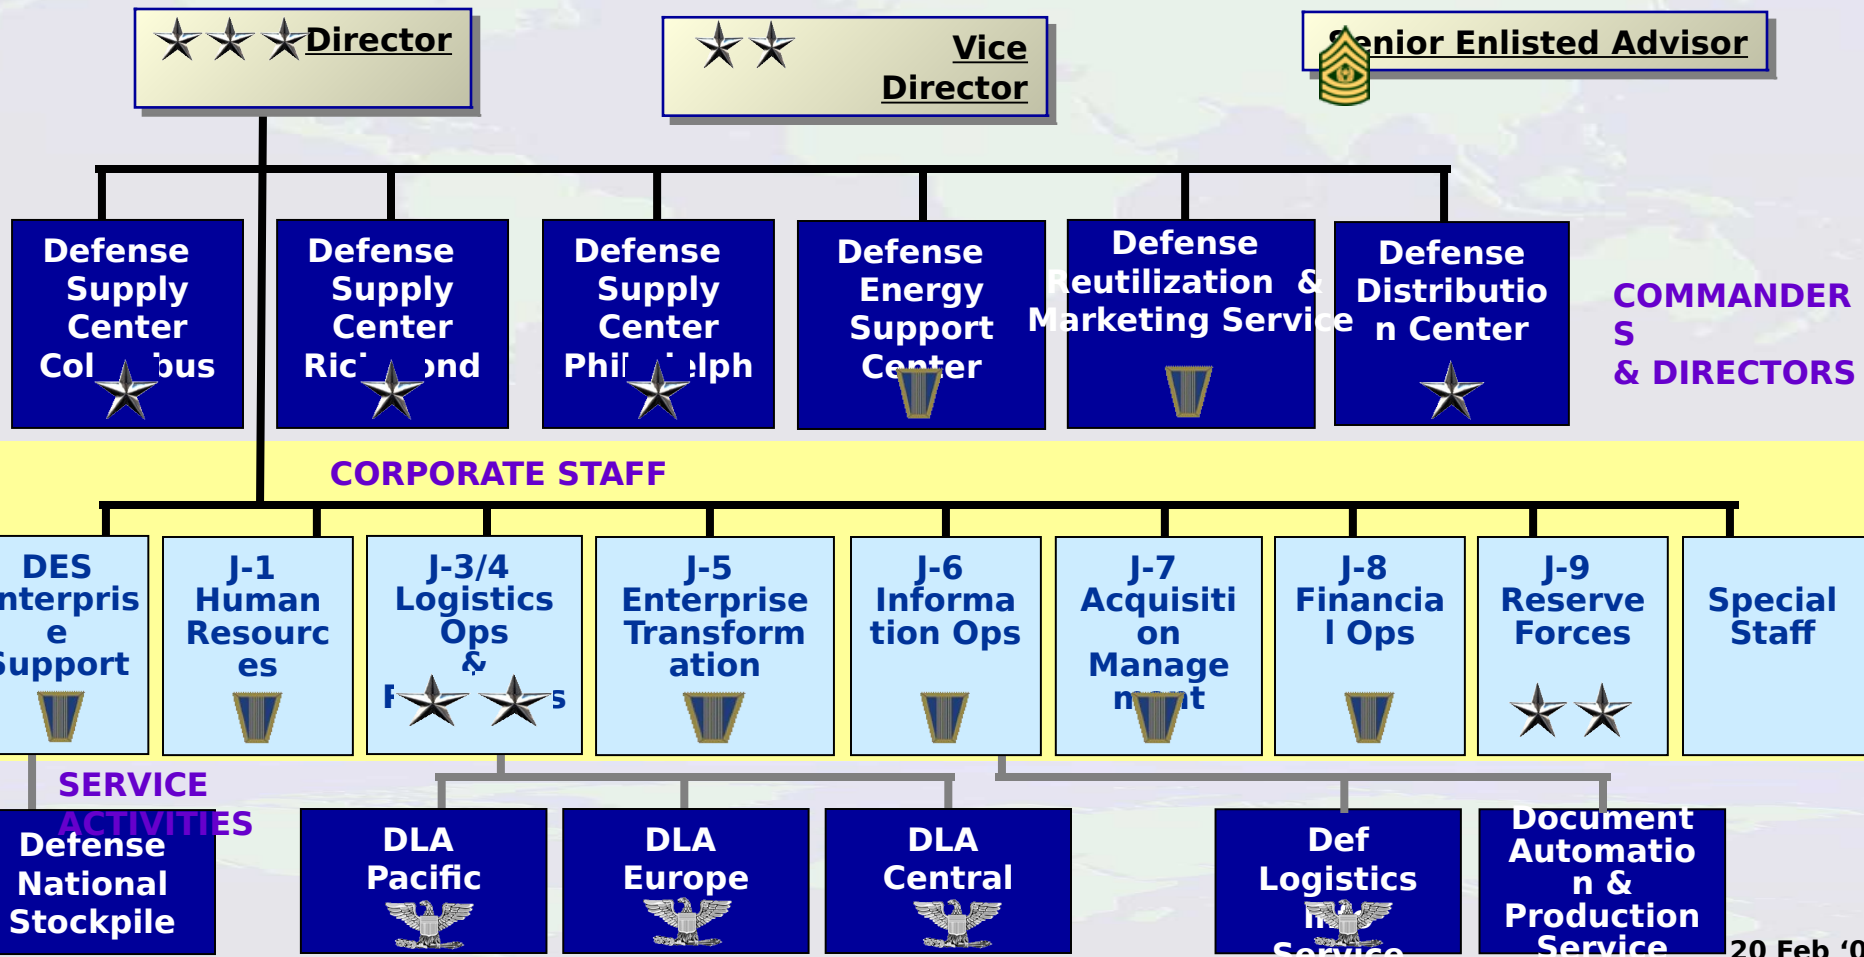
Director

Vice Director

Senior Enlisted Advisor

Defense Supply Center Col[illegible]bus

Defense Supply Center Ric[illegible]ond

Defense Supply Center Phil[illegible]lph

Defense Energy Support Center

Defense Reutilization & Marketing Service

Defense Distribution Center

COMMANDERS & DIRECTORS

CORPORATE STAFF

DES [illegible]nterprise Support

J-1 Human Resources

J-3/4 Logistics Ops & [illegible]s

J-5 Enterprise Transformation

J-6 Information Ops

J-7 Acquisition Management

J-8 Financial Ops

J-9 Reserve Forces

Special Staff

SERVICE ACTIVITIES

Defense National Stockpile

DLA Pacific

DLA Europe

DLA Central

Def Logistics In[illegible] Service

Document Automation & Production Service

20 Feb '0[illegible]